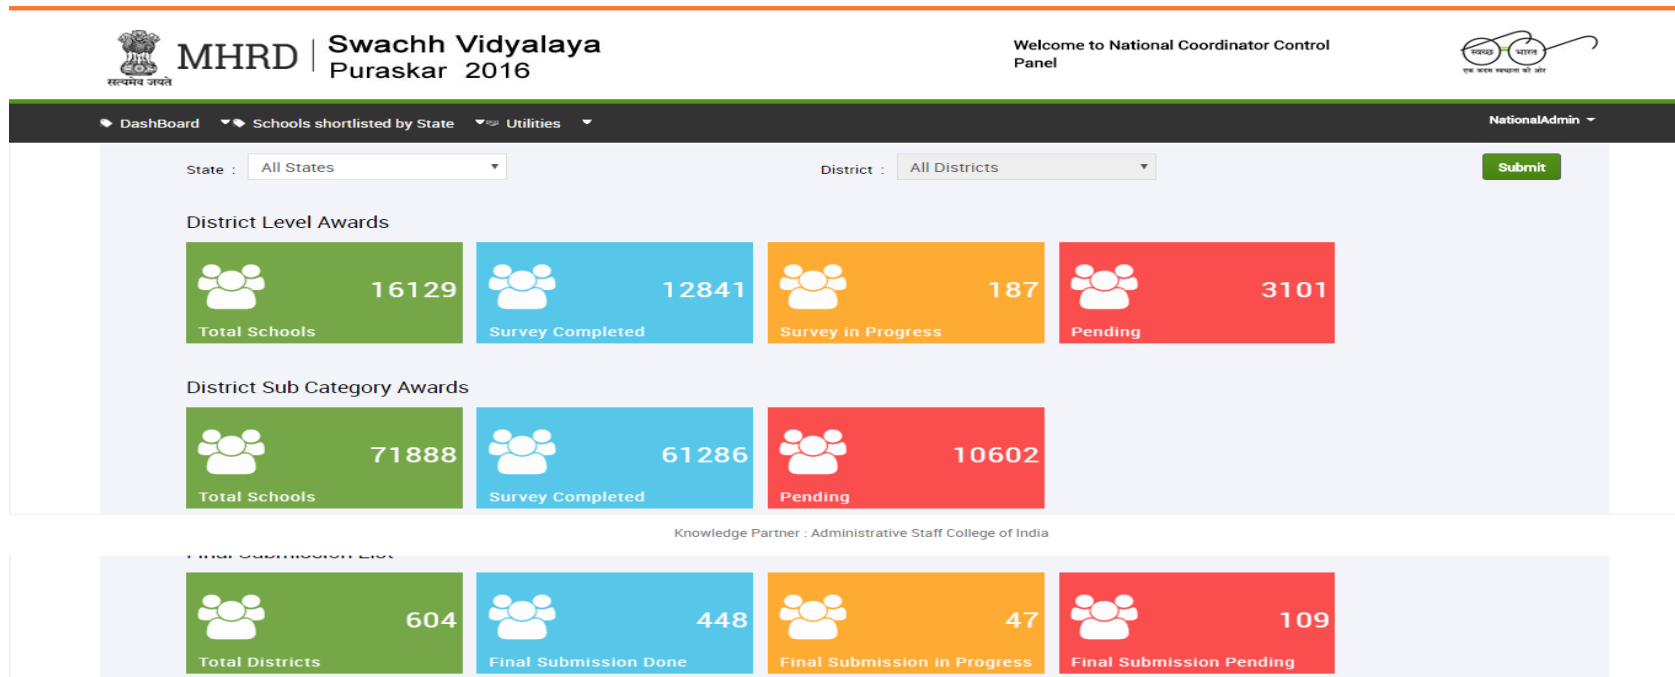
सत्यमेव जयते

MHRD | Swachh Vidyalaya Puraskar 2016

Welcome to National Coordinator Control Panel

स्वच्छ भारत
एक कदम स्वच्छता की ओर

DashBoard Schools shortlisted by State Utilities NationalAdmin

State : All States District : All Districts Submit

District Level Awards

16129
Total Schools

12841
Survey Completed

187
Survey in Progress

3101
Pending

District Sub Category Awards

71888
Total Schools

61286
Survey Completed

10602
Pending

Knowledge Partner : Administrative Staff College of India

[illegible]

604
Total Districts

448
Final Submission Done

47
Final Submission in Progress

109
Final Submission Pending